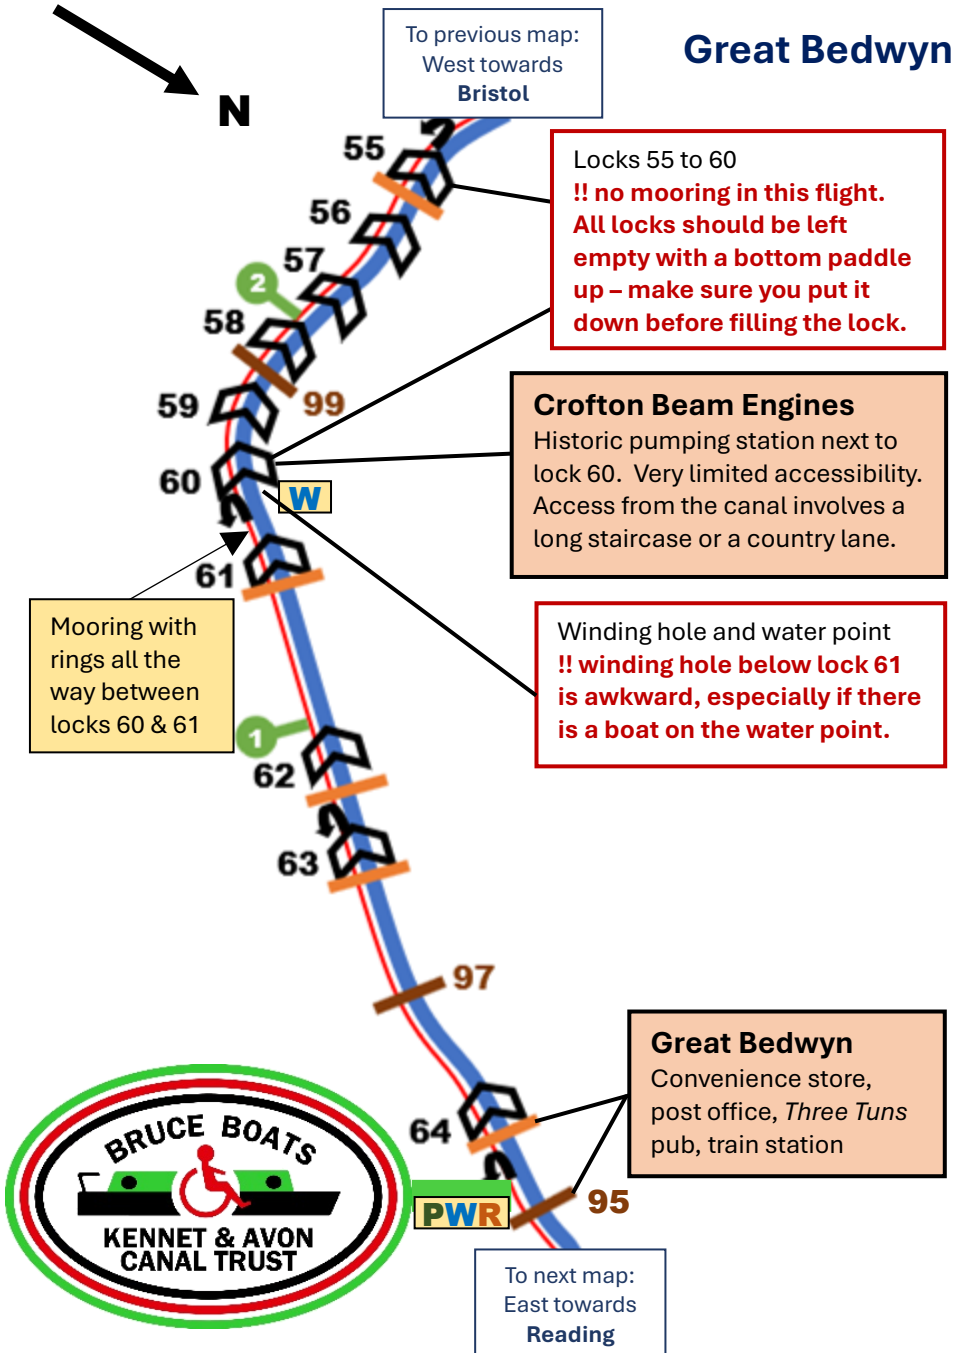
N

To previous map:
West towards
**Bristol**

Great Bedwyn

55

Locks 55 to 60
!! no mooring in this flight. All locks should be left empty with a bottom paddle up – make sure you put it down before filling the lock.

56

57

2

58

99

59

Crofton Beam Engines
Historic pumping station next to lock 60. Very limited accessibility. Access from the canal involves a long staircase or a country lane.

60

W

61

Mooring with rings all the way between locks 60 & 61

Winding hole and water point
!! winding hole below lock 61 is awkward, especially if there is a boat on the water point.

1

62

63

97

Great Bedwyn
Convenience store, post office, *Three Tuns* pub, train station

64

BRUCE BOATS
KENNET & AVON CANAL TRUST

PWR

95

To next map:
East towards
**Reading**